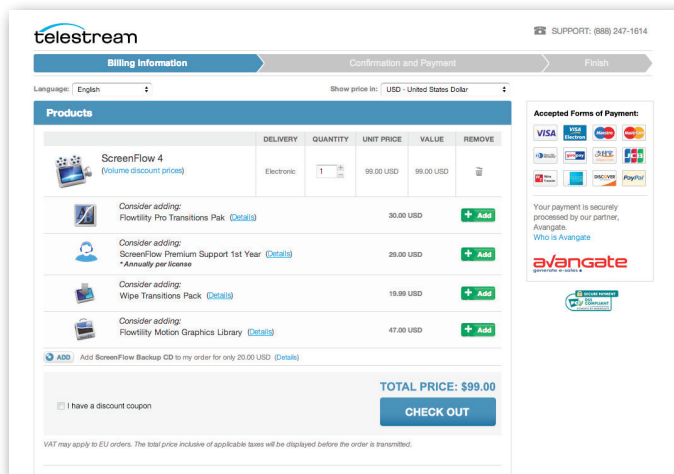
telestream

SUPPORT: (888) 247-1614

Billing Information | Confirmation and Payment | Finish

Language: English

Show price in: USD - United States Dollar

Products

| | DELIVERY | QUANTITY | UNIT PRICE | VALUE | REMOVE |
|---|---|---|---|---|---|
| ScreenFlow 4 (Volume discount prices) | Electronic | 1 | 99.00 USD | 99.00 USD | |

Consider adding: Flowtility Pro Transitions Pak (Details) 30.00 USD + Add

Consider adding: ScreenFlow Premium Support 1st Year (Details) *Annually per license 29.00 USD + Add

Consider adding: Wipe Transitions Pack (Details) 19.99 USD + Add

Consider adding: Flowtility Motion Graphics Library (Details) 47.00 USD + Add

ADD Add ScreenFlow Backup CD to my order for only 20.00 USD (Details)

TOTAL PRICE: $99.00

I have a discount coupon

CHECK OUT

VAT may apply to EU orders. The total price inclusive of applicable taxes will be displayed before the order is transmitted.

Accepted Forms of Payment:

VISA VISA Electron Maestro MasterCard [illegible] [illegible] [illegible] JCB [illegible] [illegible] DISCOVER PayPal

Your payment is securely processed by our partner, Avangate.
Who is Avangate

avangate
generate e-sales

SECURE PAYMENT DSS COMPLIANT